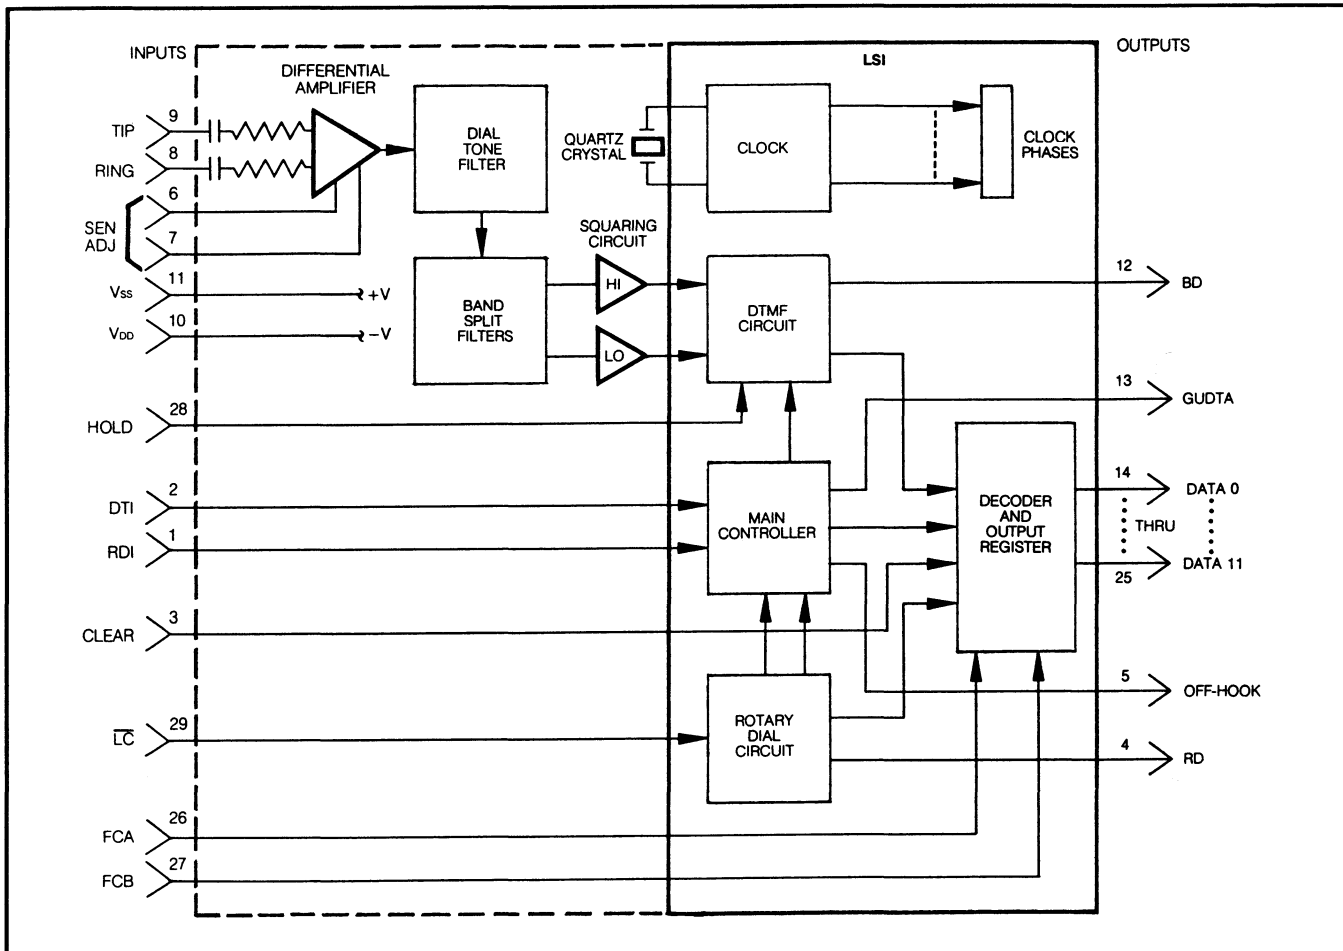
INPUTS

OUTPUTS

LSI

DIFFERENTIAL AMPLIFIER

TIP 9

RING 8

SEN ADJ 6 7

$V_{SS}$ 11 +V

$V_{DD}$ 10 −V

DIAL TONE FILTER

QUARTZ CRYSTAL

CLOCK

CLOCK PHASES

SQUARING CIRCUIT

BAND SPLIT FILTERS

HI

LO

DTMF CIRCUIT

12 BD

13 GUDTA

HOLD 28

DTI 2

RDI 1

MAIN CONTROLLER

DECODER AND OUTPUT REGISTER

14 DATA 0

THRU

25 DATA 11

CLEAR 3

5 OFF-HOOK

$\overline{LC}$ 29

ROTARY DIAL CIRCUIT

4 RD

FCA 26

FCB 27